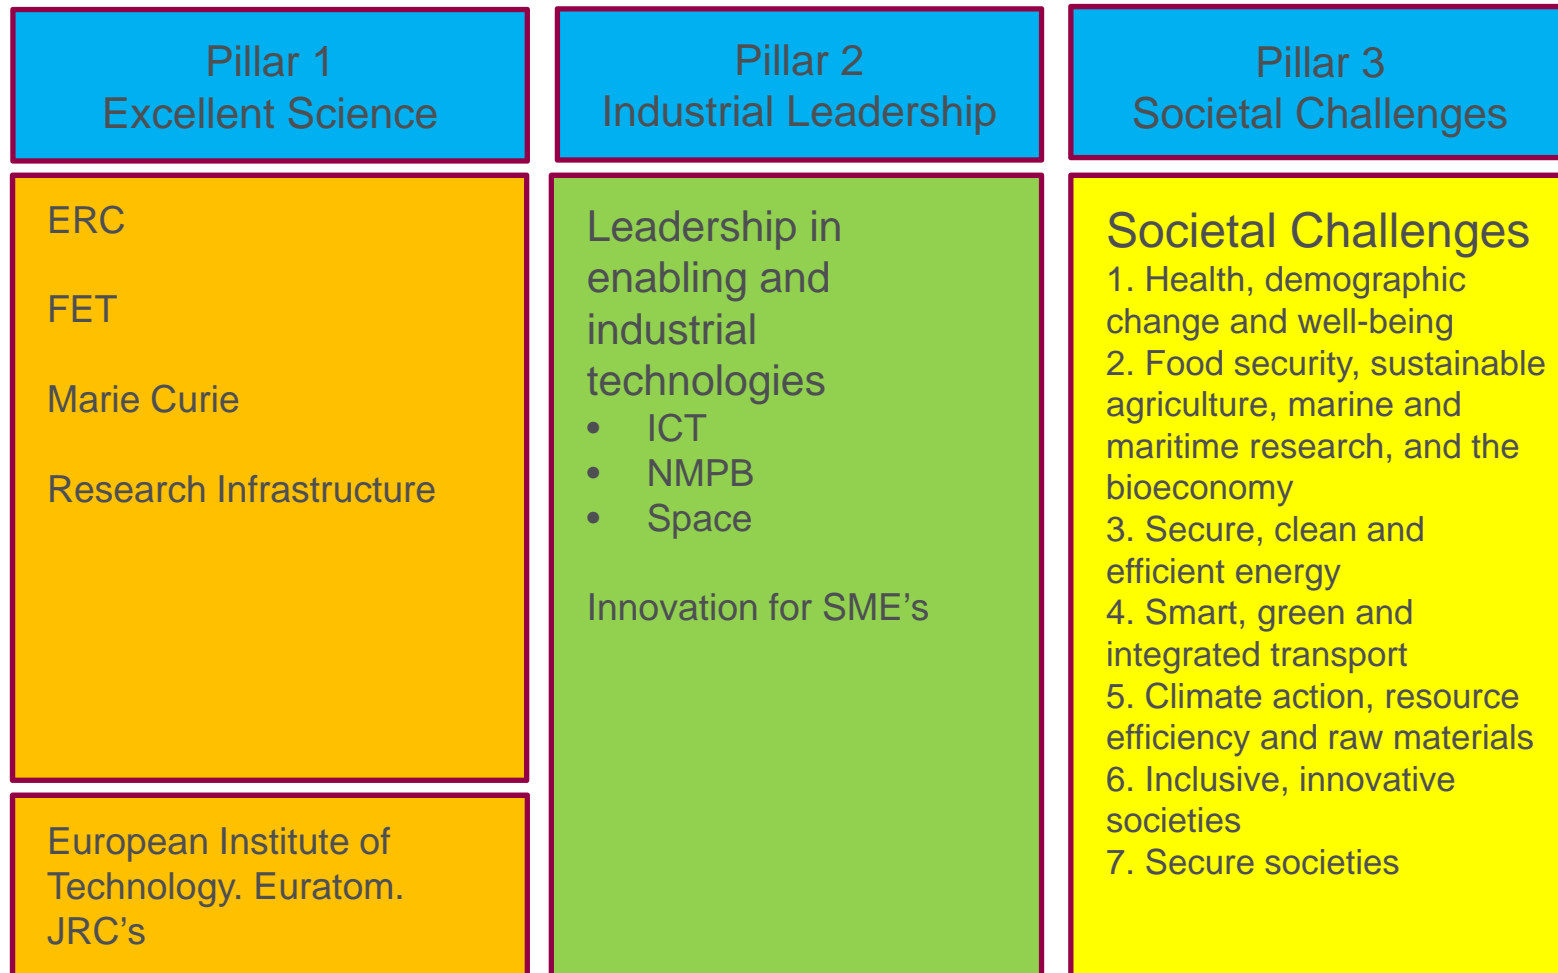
Pillar 1
Excellent Science

Pillar 2
Industrial Leadership

Pillar 3
Societal Challenges

ERC

FET

Marie Curie

Research Infrastructure

European Institute of Technology. Euratom. JRC’s

Leadership in enabling and industrial technologies
- ICT
- NMPB
- Space

Innovation for SME’s

Societal Challenges
1. Health, demographic change and well-being
2. Food security, sustainable agriculture, marine and maritime research, and the bioeconomy
3. Secure, clean and efficient energy
4. Smart, green and integrated transport
5. Climate action, resource efficiency and raw materials
6. Inclusive, innovative societies
7. Secure societies